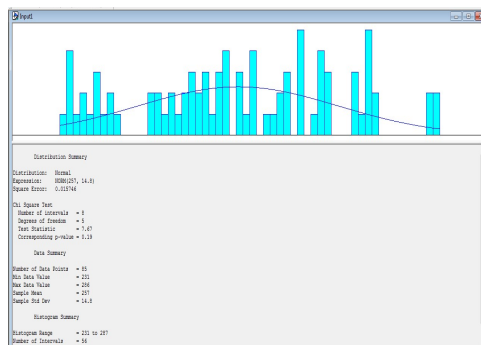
Input1

Distribution Summary

Distribution: Normal
Expression: NORM(257, 14.8)
Square Error: 0.015746

Chi Square Test
Number of intervals = 8
Degrees of freedom = 5
Test Statistic = 7.67
Corresponding p-value = 0.19

Data Summary

Number of Data Points = 85
Min Data Value = 231
Max Data Value = 286
Sample Mean = 257
Sample Std Dev = 14.8

Histogram Summary

Histogram Range = 231 to 287
Number of Intervals = 56